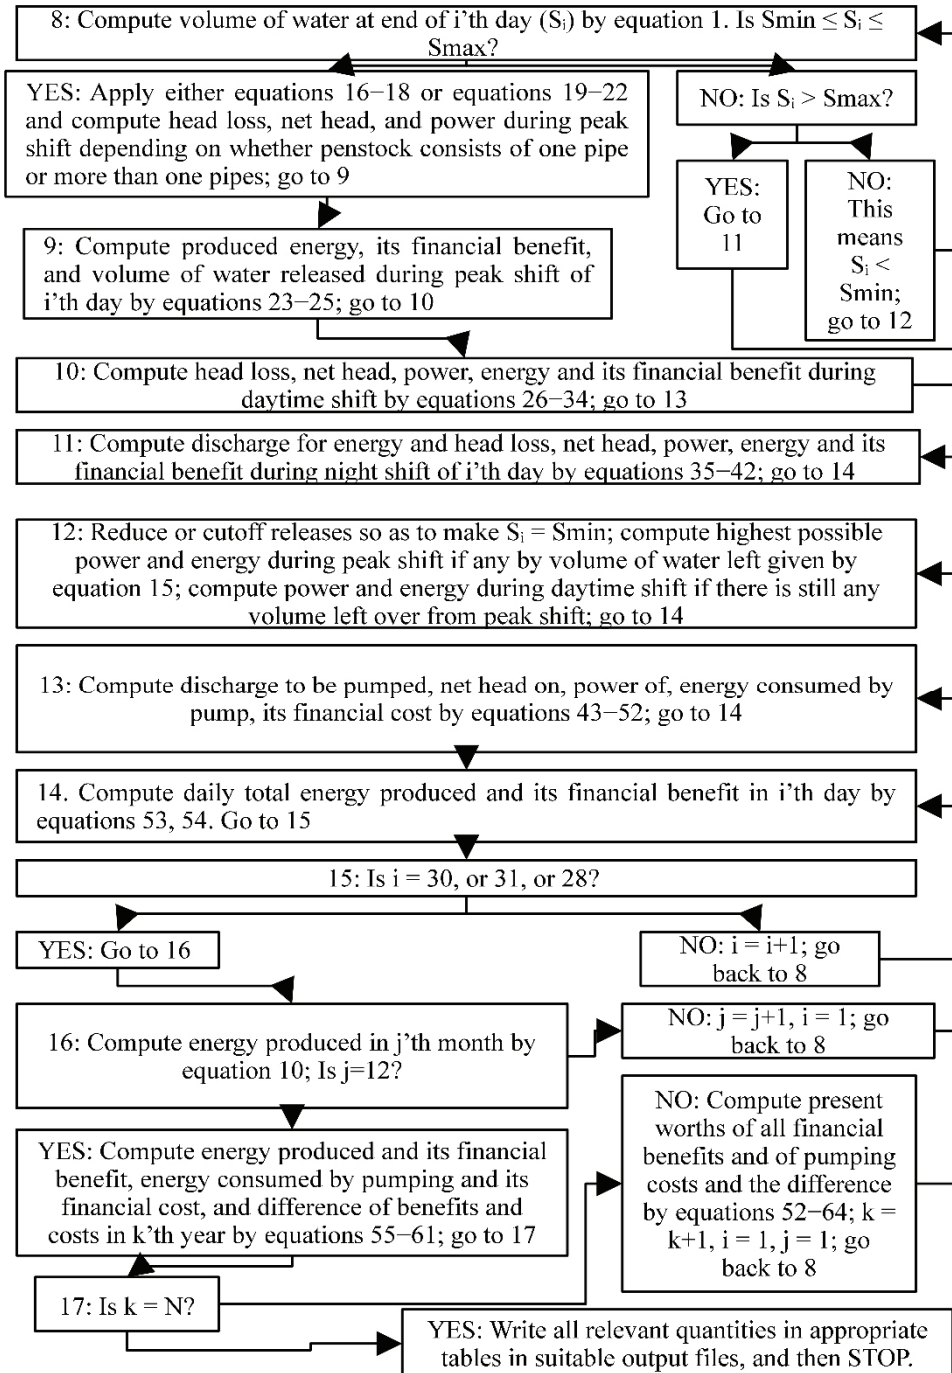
8: Compute volume of water at end of i'th day ($S_i$) by equation 1. Is Smin ≤ $S_i$ ≤ Smax?

YES: Apply either equations 16−18 or equations 19−22 and compute head loss, net head, and power during peak shift depending on whether penstock consists of one pipe or more than one pipes; go to 9

NO: Is $S_i$ > Smax?

YES: Go to 11

NO: This means $S_i$ < Smin; go to 12

9: Compute produced energy, its financial benefit, and volume of water released during peak shift of i'th day by equations 23−25; go to 10

10: Compute head loss, net head, power, energy and its financial benefit during daytime shift by equations 26−34; go to 13

11: Compute discharge for energy and head loss, net head, power, energy and its financial benefit during night shift of i'th day by equations 35−42; go to 14

12: Reduce or cutoff releases so as to make $S_i$ = Smin; compute highest possible power and energy during peak shift if any by volume of water left given by equation 15; compute power and energy during daytime shift if there is still any volume left over from peak shift; go to 14

13: Compute discharge to be pumped, net head on, power of, energy consumed by pump, its financial cost by equations 43−52; go to 14

14. Compute daily total energy produced and its financial benefit in i'th day by equations 53, 54. Go to 15

15: Is i = 30, or 31, or 28?

YES: Go to 16

NO: i = i+1; go back to 8

16: Compute energy produced in j'th month by equation 10; Is j=12?

NO: j = j+1, i = 1; go back to 8

YES: Compute energy produced and its financial benefit, energy consumed by pumping and its financial cost, and difference of benefits and costs in k'th year by equations 55−61; go to 17

NO: Compute present worths of all financial benefits and of pumping costs and the difference by equations 52−64; k = k+1, i = 1, j = 1; go back to 8

17: Is k = N?

YES: Write all relevant quantities in appropriate tables in suitable output files, and then STOP.